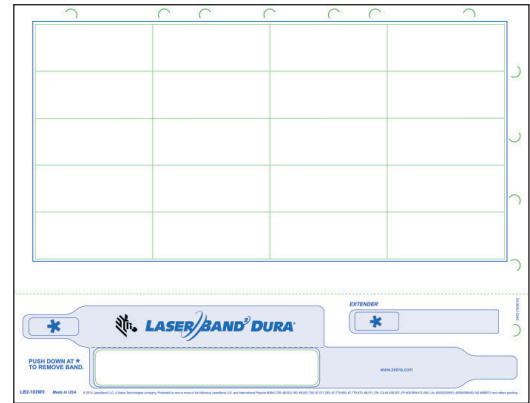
LASERBAND® DURA

EXTENDER

PUSH DOWN AT ✱ TO REMOVE BAND.

www.zebra.com

LB2-1029D3 Made in USA © 2012 LaserBand LLC, a Zebra Technologies company. Protected by one or more of the following LaserBand U.S. and International Patents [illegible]